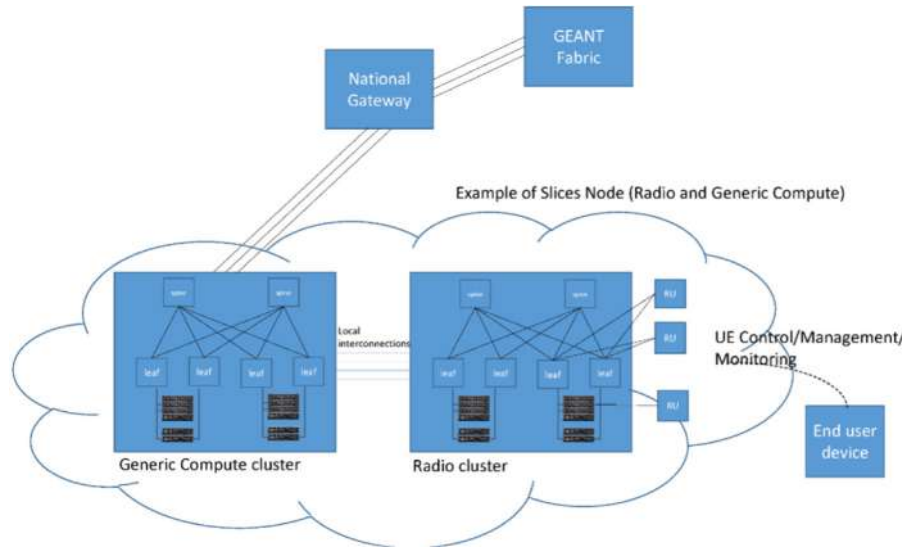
GEANT Fabric

National Gateway

Example of Slices Node (Radio and Generic Compute)

spine

spine

leaf

leaf

leaf

leaf

Local interconnections

spine

spine

leaf

leaf

leaf

leaf

RU

RU

RU

UE Control/Management/ Monitoring

End user device

Generic Compute cluster

Radio cluster